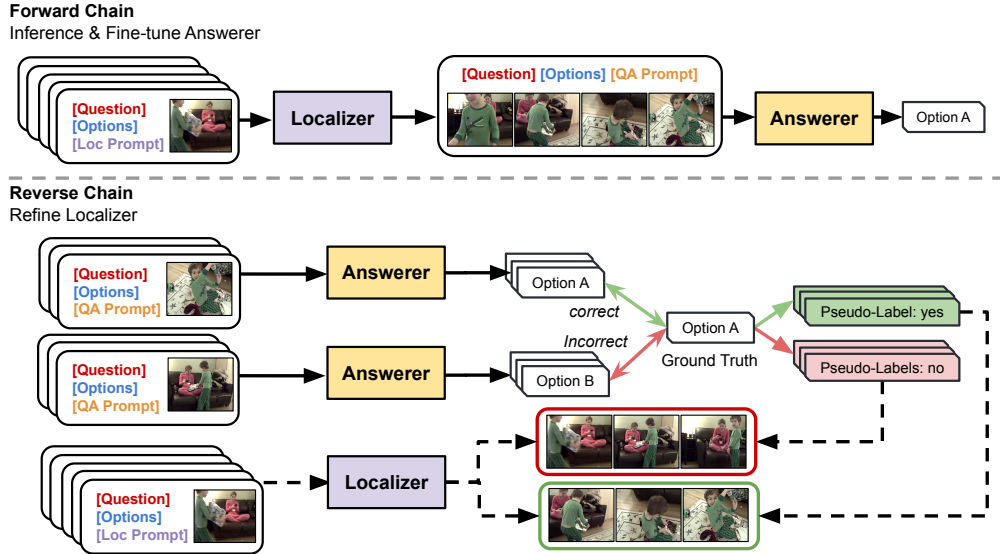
Forward Chain
Inference & Fine-tune Answerer

[Question]
[Options]
[Loc Prompt]

Localizer

[Question] [Options] [QA Prompt]

Answerer

Option A

Reverse Chain
Refine Localizer

[Question]
[Options]
[QA Prompt]

Answerer

Option A

correct

Option A

Pseudo-Label: yes

Incorrect

Ground Truth

[Question]
[Options]
[QA Prompt]

Answerer

Option B

Pseudo-Labels: no

[Question]
[Options]
[Loc Prompt]

Localizer